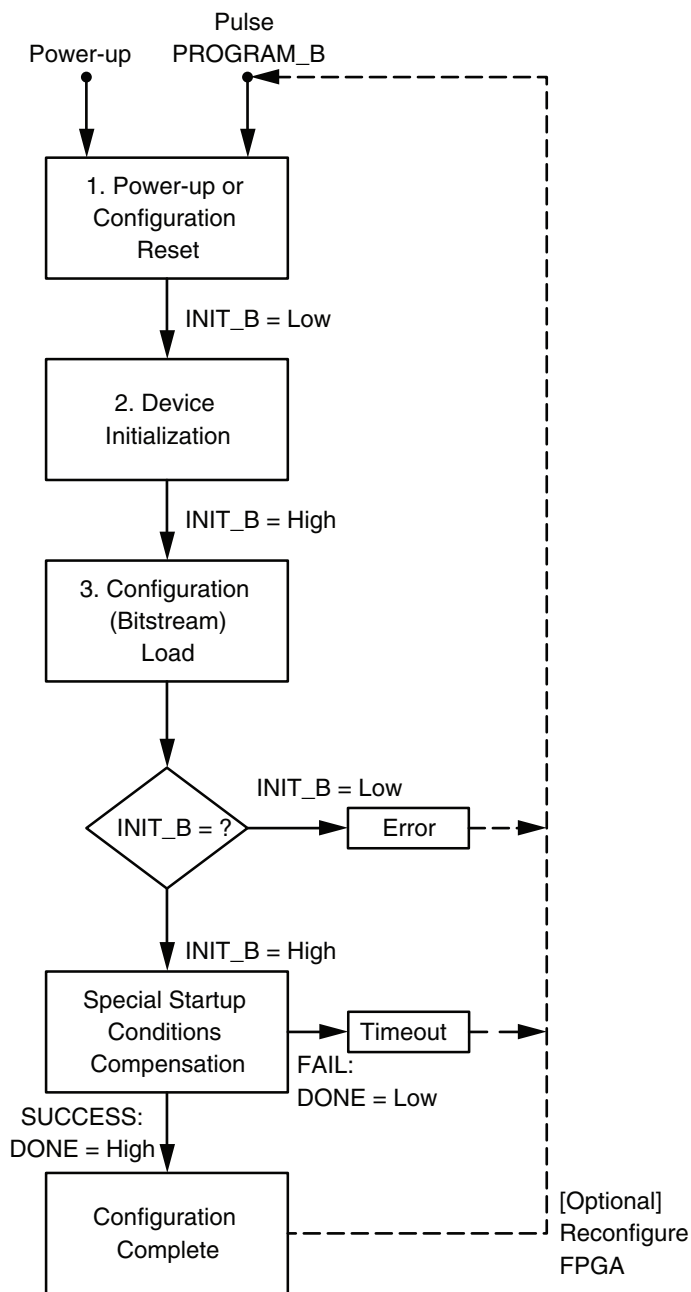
Power-up

Pulse
PROGRAM_B

1. Power-up or Configuration Reset

INIT_B = Low

2. Device Initialization

INIT_B = High

3. Configuration (Bitstream) Load

INIT_B = ?

INIT_B = Low

Error

INIT_B = High

Special Startup Conditions Compensation

Timeout

FAIL:
DONE = Low

SUCCESS:
DONE = High

Configuration Complete

[Optional]
Reconfigure
FPGA